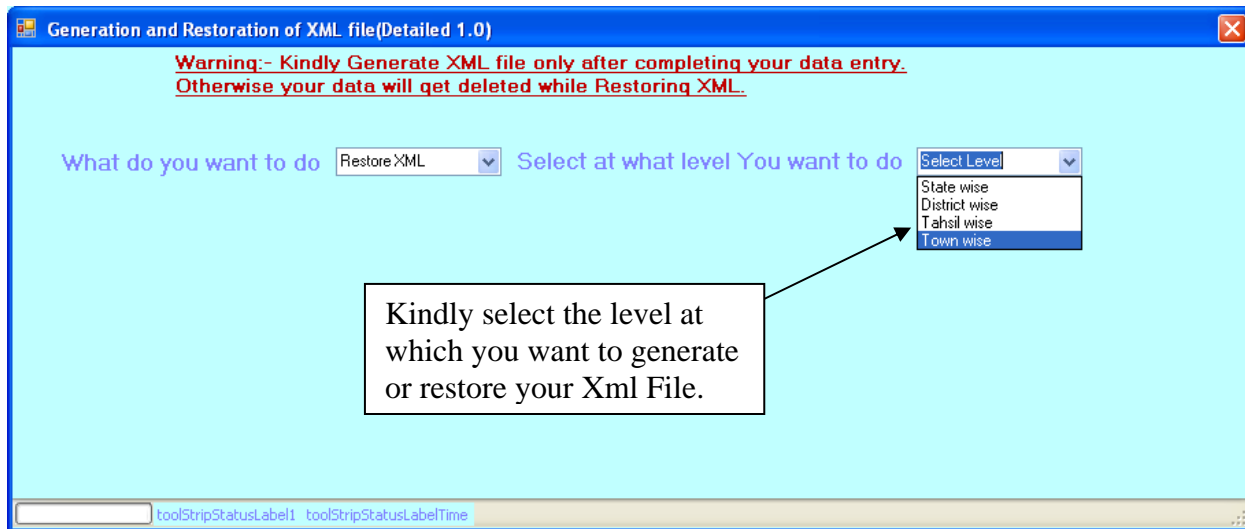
Generation and Restoration of XML file(Detailed 1.0)

Warning:- Kindly Generate XML file only after completing your data entry. Otherwise your data will get deleted while Restoring XML.

What do you want to do Restore XML

Select at what level You want to do Select Level

State wise
District wise
Tahsil wise
Town wise

Kindly select the level at which you want to generate or restore your Xml File.

toolStripStatusLabel1 toolStripStatusLabelTime